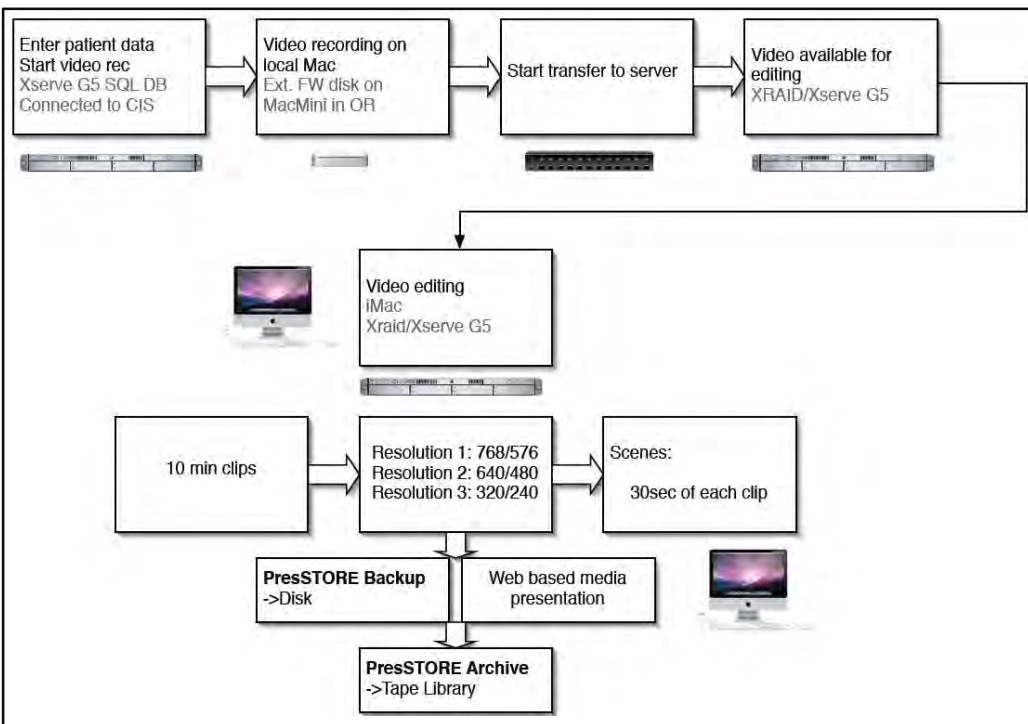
Enter patient data
Start video rec
Xserve G5 SQL DB
Connected to CIS

Video recording on local Mac
Ext. FW disk on MacMini in OR

Start transfer to server

Video available for editing
XRAID/Xserve G5

Video editing
iMac
Xraid/Xserve G5

10 min clips

Resolution 1: 768/576
Resolution 2: 640/480
Resolution 3: 320/240

Scenes:
30sec of each clip

**PresSTORE Backup**
->Disk

Web based media presentation

**PresSTORE Archive**
->Tape Library